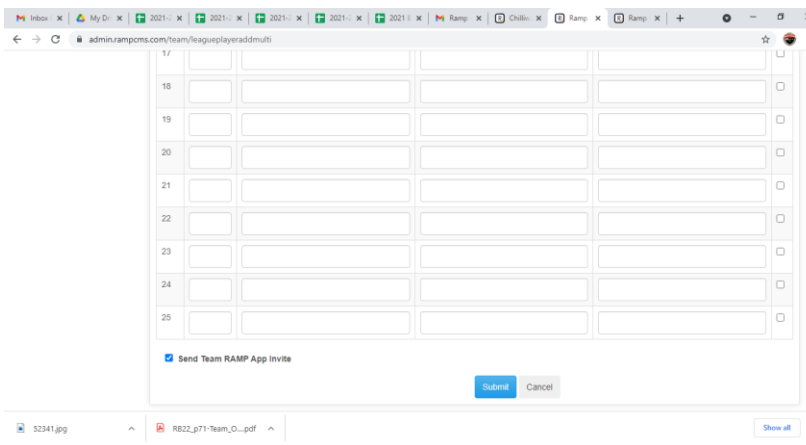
Inbox | My Dr | 2021- | 2021- | 2021- | 2021- | 2021 | Ramp | Chillin | Ramp | Ramp | +

admin.rampcms.com/team/leagueplayeraddmulti

| 17 | | | | | |
|---|---|---|---|---|---|
| 18 | | | | | |
| 19 | | | | | |
| 20 | | | | | |
| 21 | | | | | |
| 22 | | | | | |
| 23 | | | | | |
| 24 | | | | | |
| 25 | | | | | |

Send Team RAMP App Invite

Submit Cancel

52341.jpg

RB22_p71-Team_O....pdf

Show all